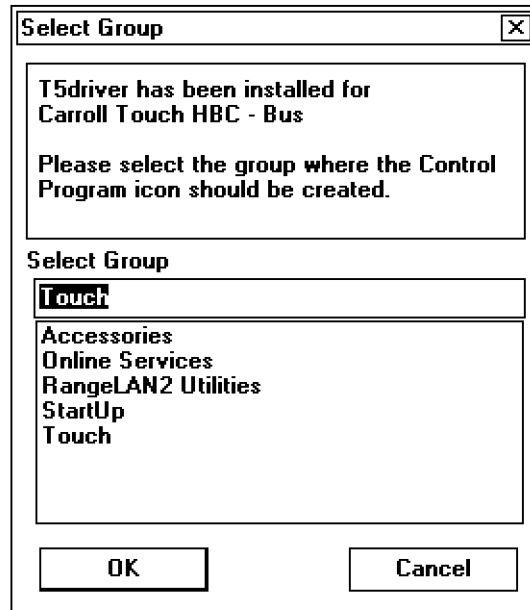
Select Group
X

T5driver has been installed for Carroll Touch HBC - Bus

Please select the group where the Control Program icon should be created.

Select Group

Touch

Accessories
Online Services
RangeLAN2 Utilities
StartUp
Touch

OK
Cancel